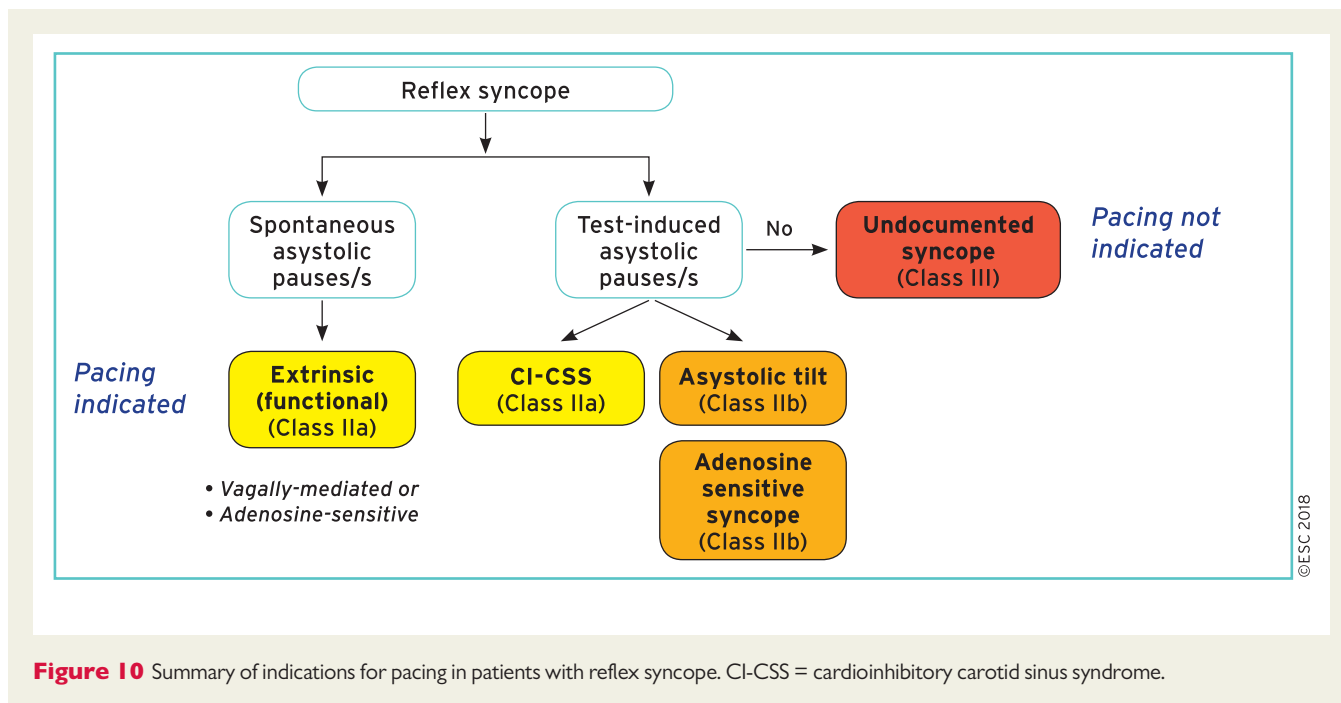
Reflex syncope

Spontaneous asystolic pauses/s

Test-induced asystolic pauses/s

No

Undocumented syncope (Class III)

Pacing not indicated

Pacing indicated

Extrinsic (functional) (Class IIa)

CI-CSS (Class IIa)

Asystolic tilt (Class IIb)

Adenosine sensitive syncope (Class IIb)

• Vagally-mediated or
• Adenosine-sensitive

©ESC 2018

Figure 10 Summary of indications for pacing in patients with reflex syncope. CI-CSS = cardioinhibitory carotid sinus syndrome.